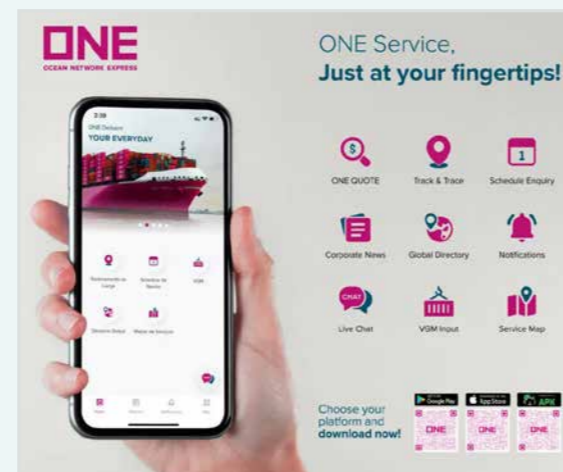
ONE
OCEAN NETWORK EXPRESS

ONE Service,
Just at your fingertips!

ONE QUOTE
Track & Trace
Schedule Enquiry
Corporate News
Global Directory
Notifications
CHAT
Live Chat
VGM Input
Service Map

Choose your platform and download now!

Google Play
App Store
APK
ONE
ONE
ONE

ONE Delivers
YOUR EVERYDAY
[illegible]